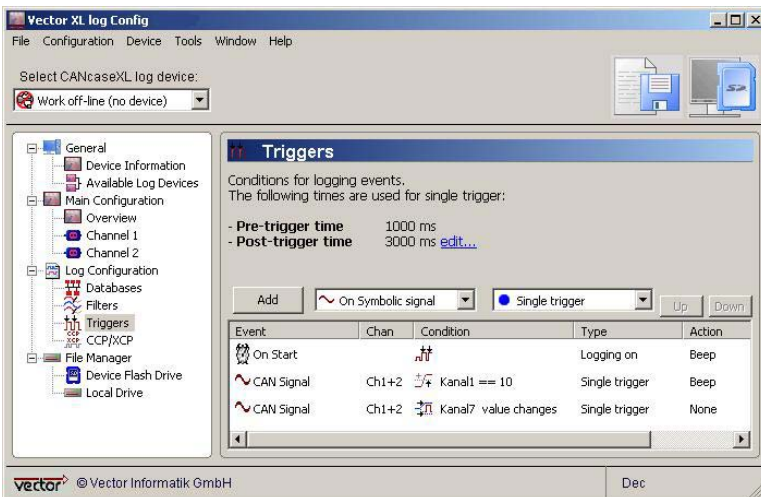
Vector XL log Config

File Configuration Device Tools Window Help

Select CANcaseXL log device:

Work off-line (no device)

General
Device Information
Available Log Devices
Main Configuration
Overview
Channel 1
Channel 2
Log Configuration
Databases
Filters
Triggers
CCP/XCP
File Manager
Device Flash Drive
Local Drive

Triggers

Conditions for logging events.
The following times are used for single trigger:

- Pre-trigger time 1000 ms
- Post-trigger time 3000 ms edit...

Add | On Symbolic signal | Single trigger | Up | Down

| Event | Chan | Condition | Type | Action |
|---|---|---|---|---|
| On Start | | | Logging on | Beep |
| CAN Signal | Ch1+2 | Kanal1 == 10 | Single trigger | Beep |
| CAN Signal | Ch1+2 | Kanal7 value changes | Single trigger | None |

vector © Vector Informatik GmbH

Dec